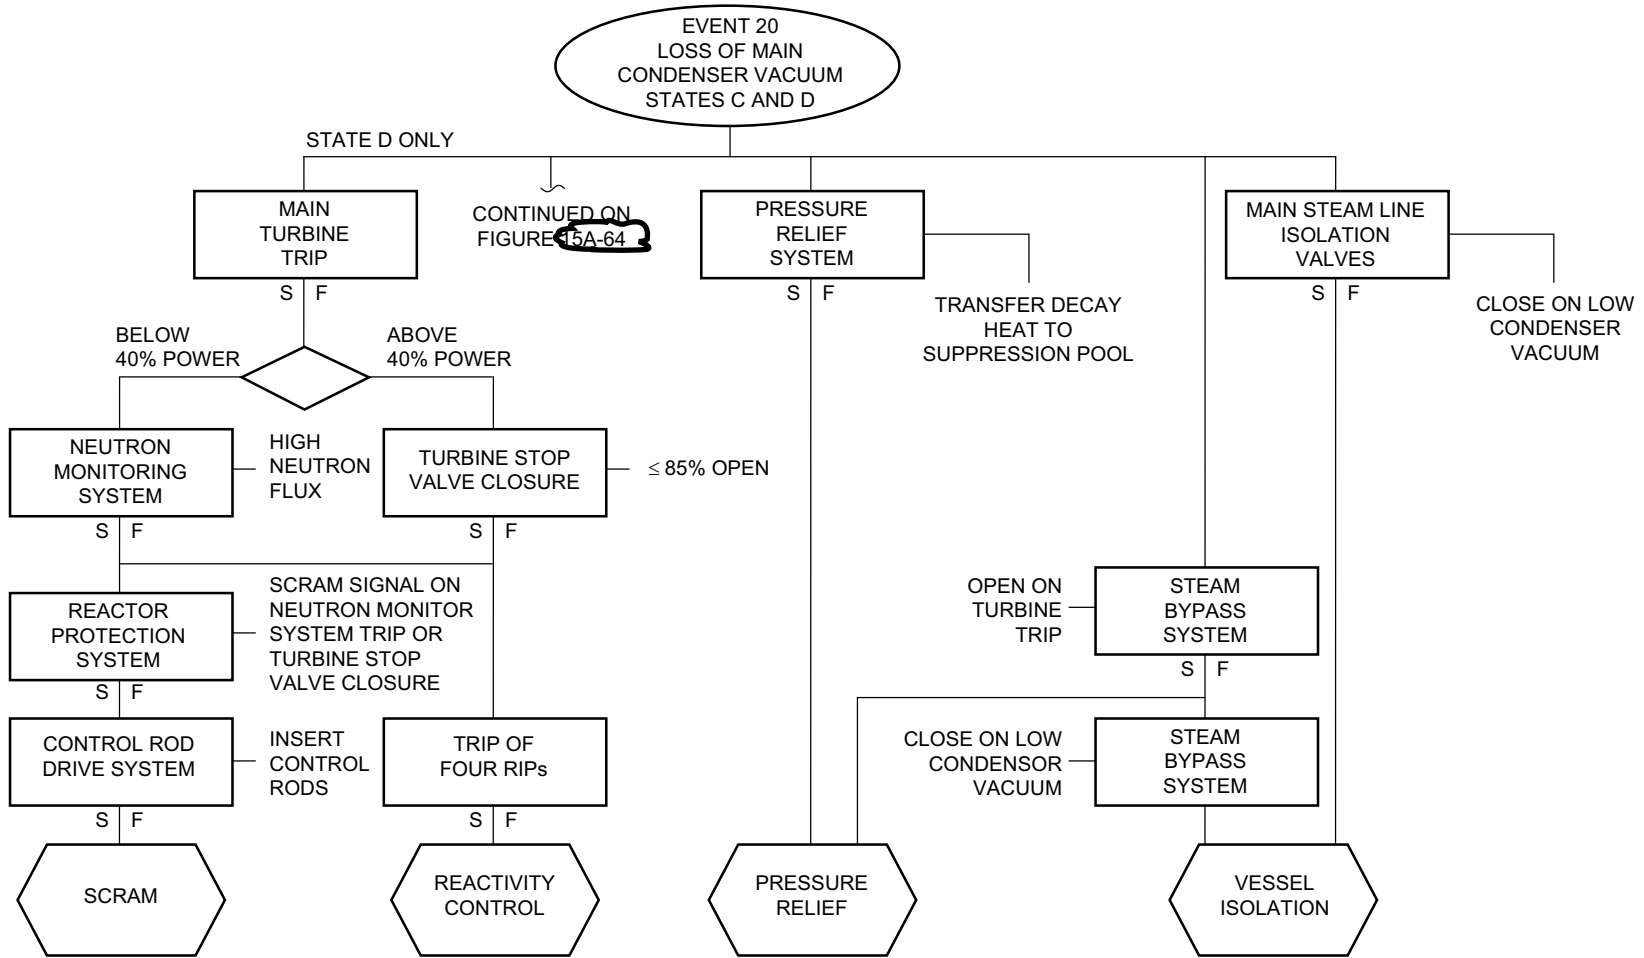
EVENT 20
LOSS OF MAIN CONDENSER VACUUM
STATES C AND D

STATE D ONLY

MAIN TURBINE TRIP

S F

CONTINUED ON FIGURE 15A-64

PRESSURE RELIEF SYSTEM

S F

TRANSFER DECAY HEAT TO SUPPRESSION POOL

MAIN STEAM LINE ISOLATION VALVES

S F

CLOSE ON LOW CONDENSER VACUUM

BELOW 40% POWER

ABOVE 40% POWER

NEUTRON MONITORING SYSTEM

HIGH NEUTRON FLUX

S F

TURBINE STOP VALVE CLOSURE

$\leq$ 85% OPEN

S F

REACTOR PROTECTION SYSTEM

SCRAM SIGNAL ON NEUTRON MONITOR SYSTEM TRIP OR TURBINE STOP VALVE CLOSURE

S F

OPEN ON TURBINE TRIP

STEAM BYPASS SYSTEM

S F

CONTROL ROD DRIVE SYSTEM

INSERT CONTROL RODS

S F

TRIP OF FOUR RIPs

S F

CLOSE ON LOW CONDENSOR VACUUM

STEAM BYPASS SYSTEM

SCRAM

REACTIVITY CONTROL

PRESSURE RELIEF

VESSEL ISOLATION